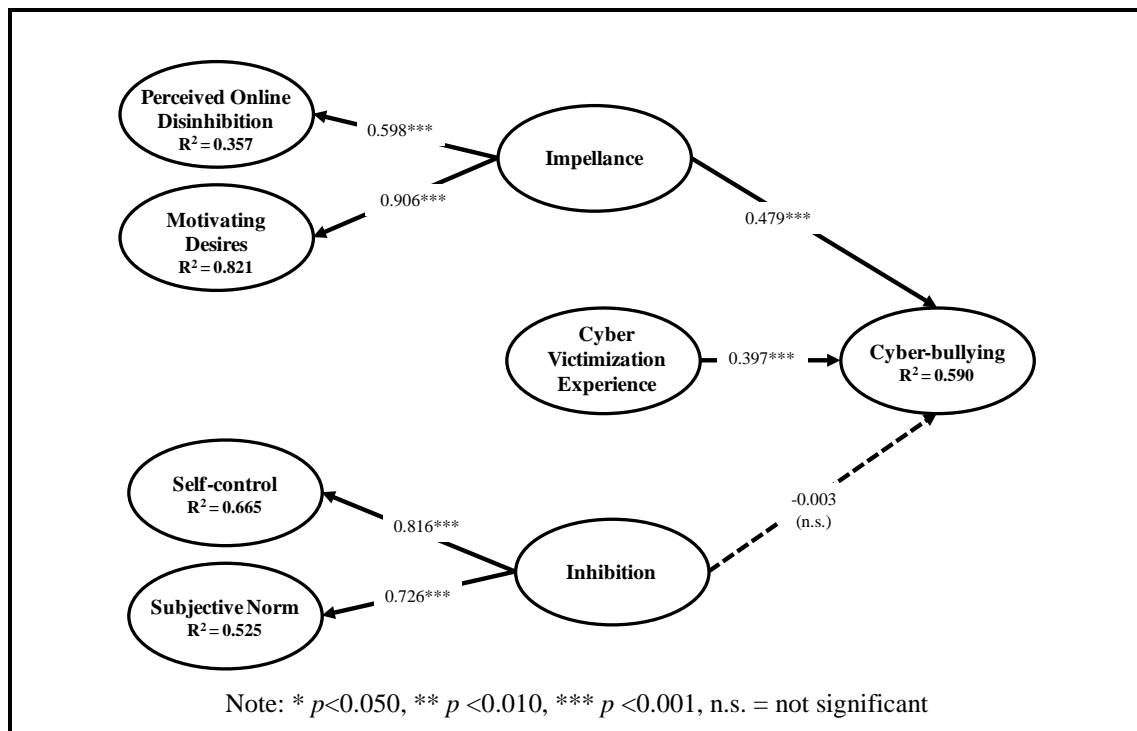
Perceived Online Disinhibition
$R^2 = 0.357$

0.598***

Impellance

0.906***

Motivating Desires
$R^2 = 0.821$

0.479***

Cyber Victimization Experience

0.397***

Cyber-bullying
$R^2 = 0.590$

Self-control
$R^2 = 0.665$

-0.003
(n.s.)

0.816***

Inhibition

0.726***

Subjective Norm
$R^2 = 0.525$

Note: * $p$<0.050, ** $p$ <0.010, *** $p$ <0.001, n.s. = not significant